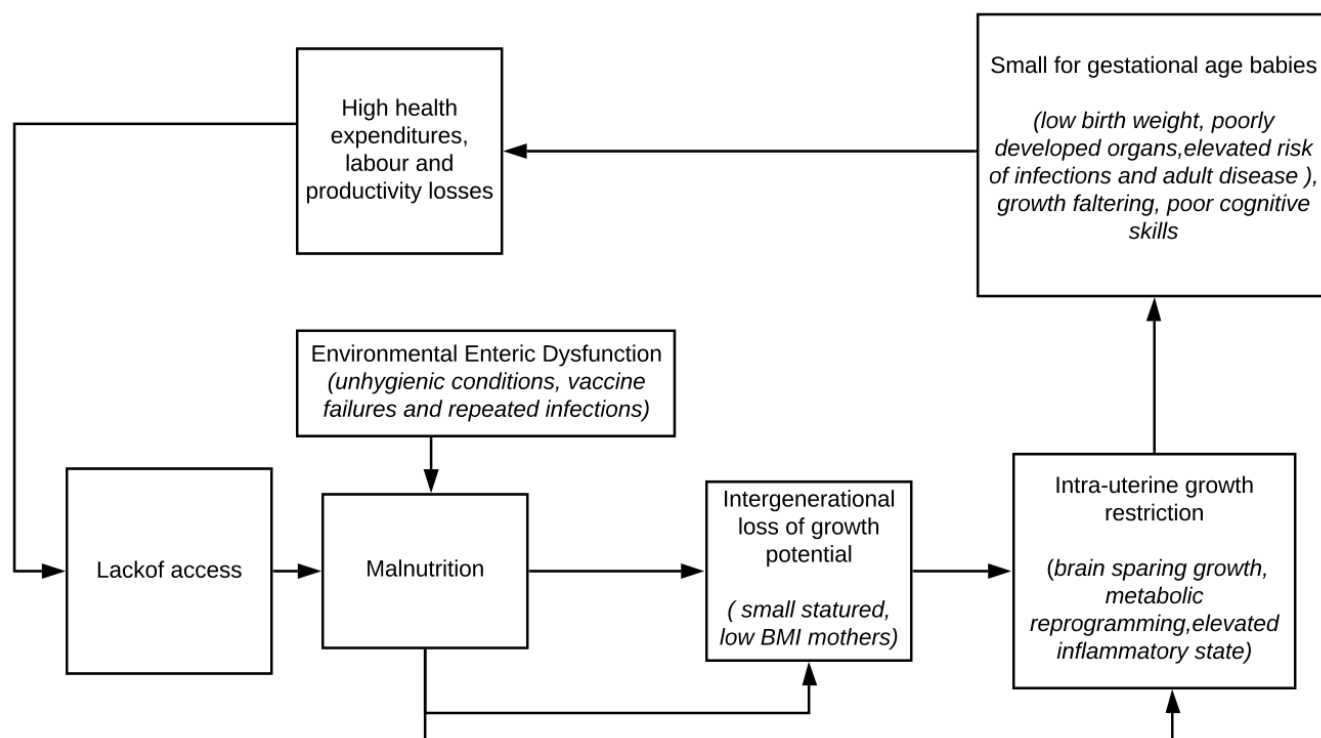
High health expenditures, labour and productivity losses

Small for gestational age babies

(low birth weight, poorly developed organs,elevated risk of infections and adult disease ), growth faltering, poor cognitive skills

Environmental Enteric Dysfunction
(unhygienic conditions, vaccine failures and repeated infections)

Lackof access

Malnutrition

Intergenerational loss of growth potential

( small statured, low BMI mothers)

Intra-uterine growth restriction

(brain sparing growth, metabolic reprogramming,elevated inflammatory state)